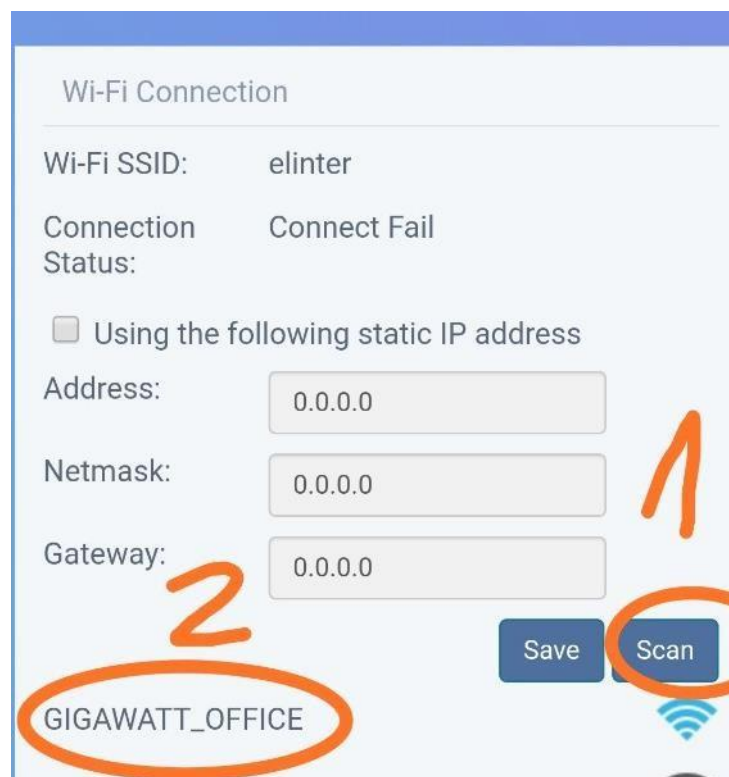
Wi-Fi Connection

| Wi-Fi SSID: | elinter |
|---|---|
| Connection Status: | Connect Fail |

Using the following static IP address

| Address: | 0.0.0.0 |
|---|---|
| Netmask: | 0.0.0.0 |
| Gateway: | 0.0.0.0 |

1

2

Save Scan

GIGAWATT_OFFICE